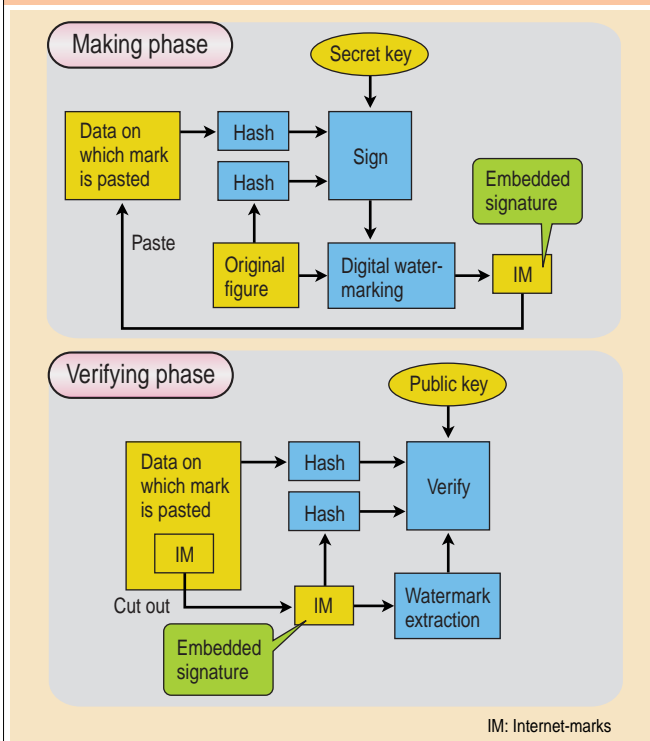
Making phase

Secret key

Data on which mark is pasted

Hash

Hash

Sign

Embedded signature

Paste

Original figure

Digital watermarking

IM

Verifying phase

Public key

Data on which mark is pasted

Hash

Hash

Verify

IM

Cut out

IM

Watermark extraction

Embedded signature

IM: Internet-marks